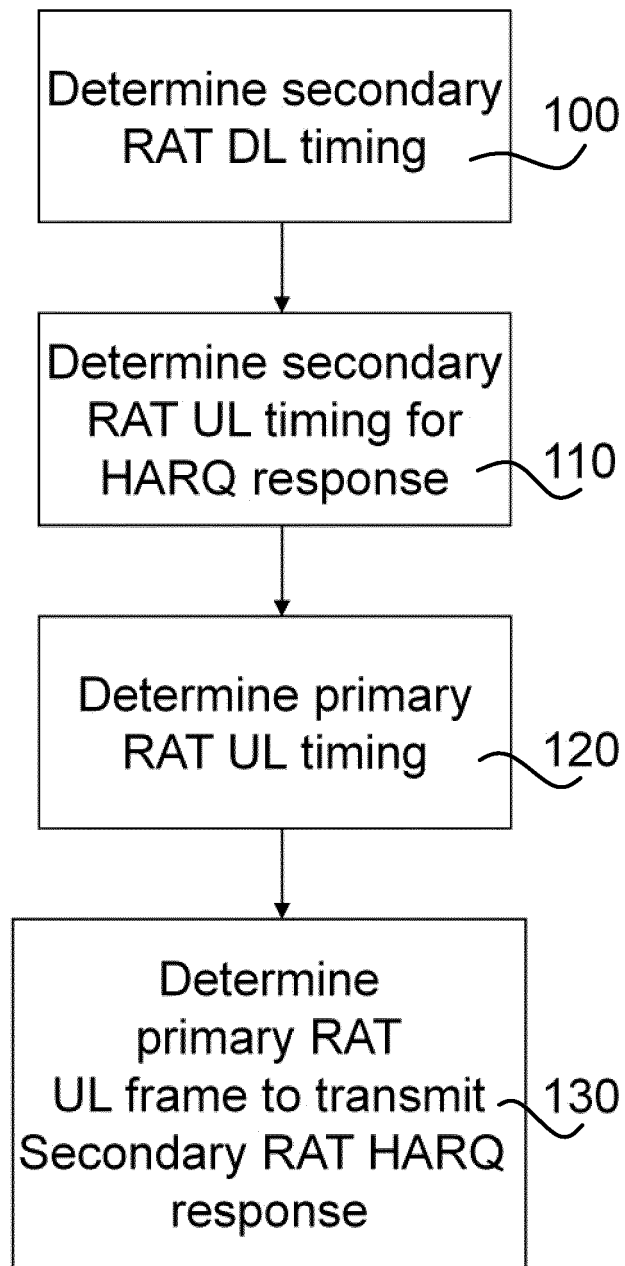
Determine secondary RAT DL timing

100

Determine secondary RAT UL timing for HARQ response

110

Determine primary RAT UL timing

120

Determine primary RAT UL frame to transmit Secondary RAT HARQ response

130